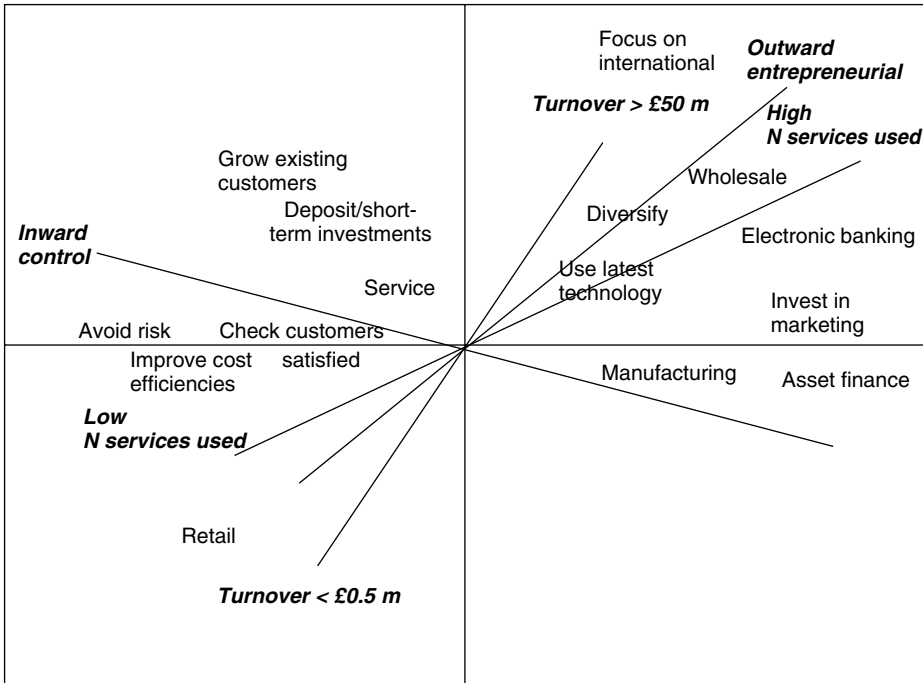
Focus on international

Outward entrepreneurial

Turnover > £50 m

High N services used

Grow existing customers

Wholesale

Deposit/short-term investments

Diversify

Inward control

Electronic banking

Use latest technology

Service

Invest in marketing

Avoid risk

Check customers satisfied

Improve cost efficiencies

Manufacturing

Asset finance

Low N services used

Retail

Turnover < £0.5 m